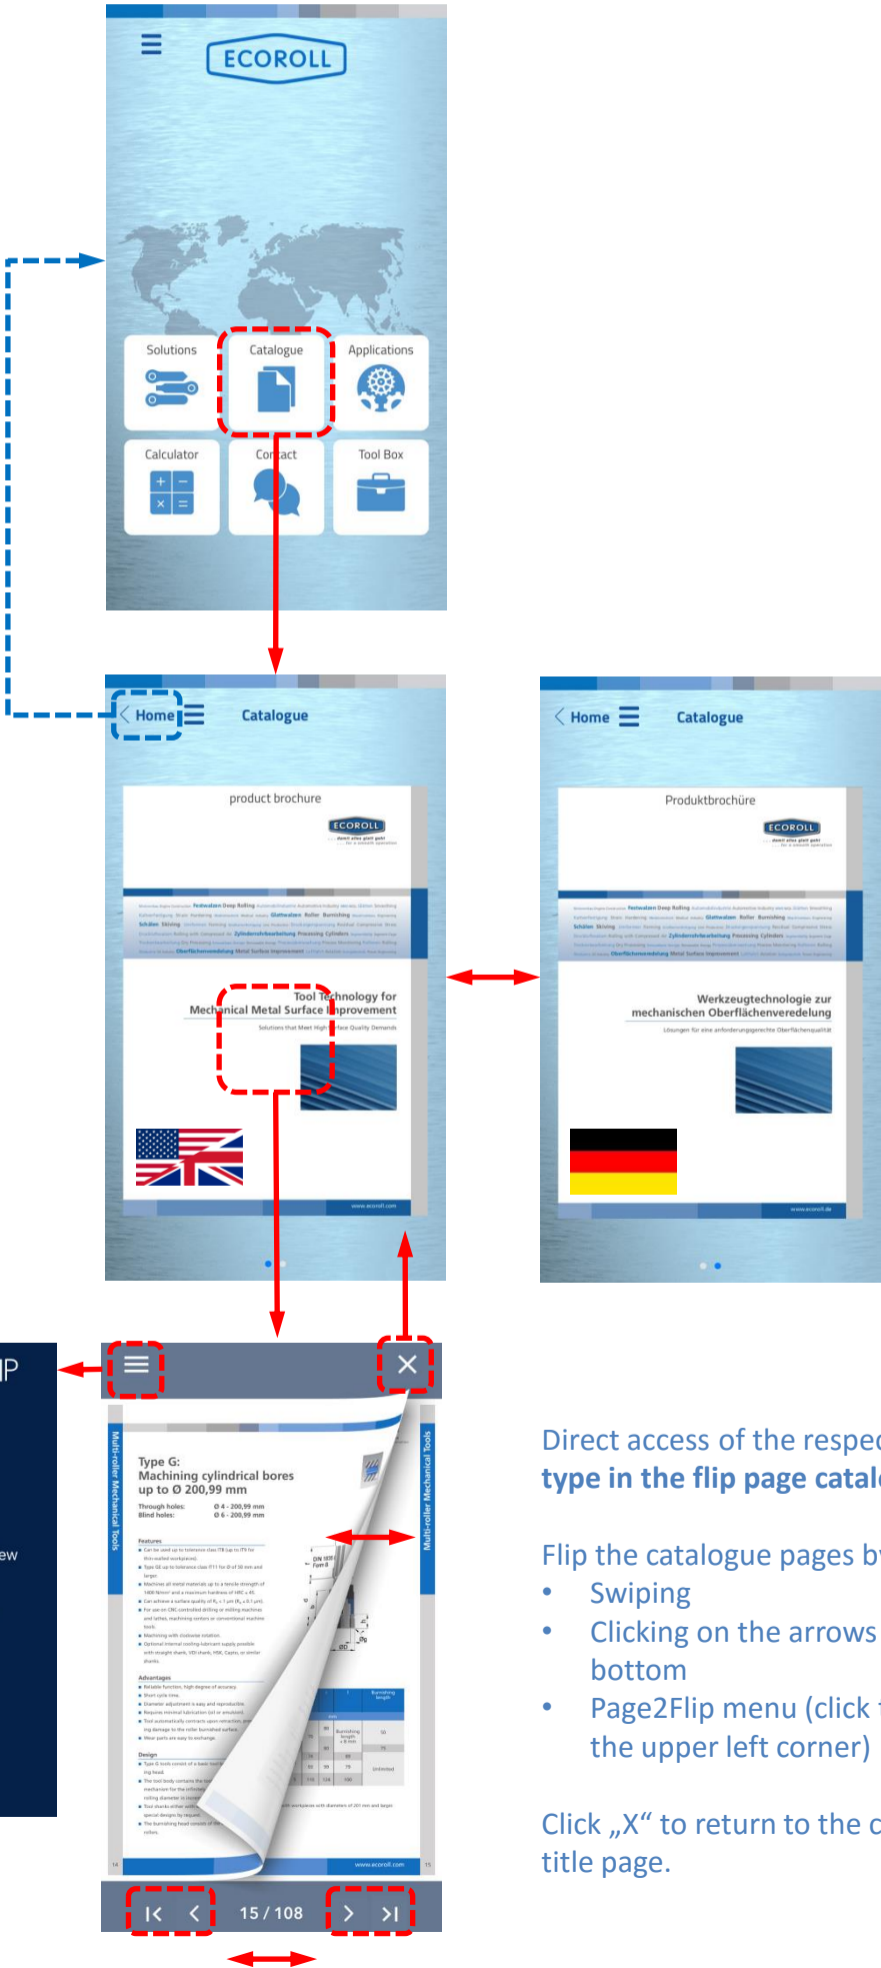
ECOROLL

Solutions
Catalogue
Applications
Calculator
Contact
Tool Box

Home
Catalogue

product brochure
ECOROLL
Tool Technology for Mechanical Metal Surface Improvement
Solutions that Meet High Surface Quality Demands
www.ecoroll.com

Home
Catalogue

Produktbroschüre
ECOROLL
Werkzeugtechnologie zur mechanischen Oberflächenveredelung
Lösungen für eine anforderungsgerechte Oberflächenqualität
www.ecoroll.de

P

ew

Multi-roller Mechanical Tools
Type G:
Machining cylindrical bores up to Ø 200,99 mm
Through holes: Ø 4 - 200,99 mm
Blind holes: Ø 6 - 200,99 mm
Features
Advantages
Design
www.ecoroll.com
Multi-roller Mechanical Tools

15 / 108

Direct access of the respec
type in the flip page catal

Flip the catalogue pages b
• Swiping
• Clicking on the arrows
bottom
• Page2Flip menu (click
the upper left corner)

Click „X“ to return to the c
title page.